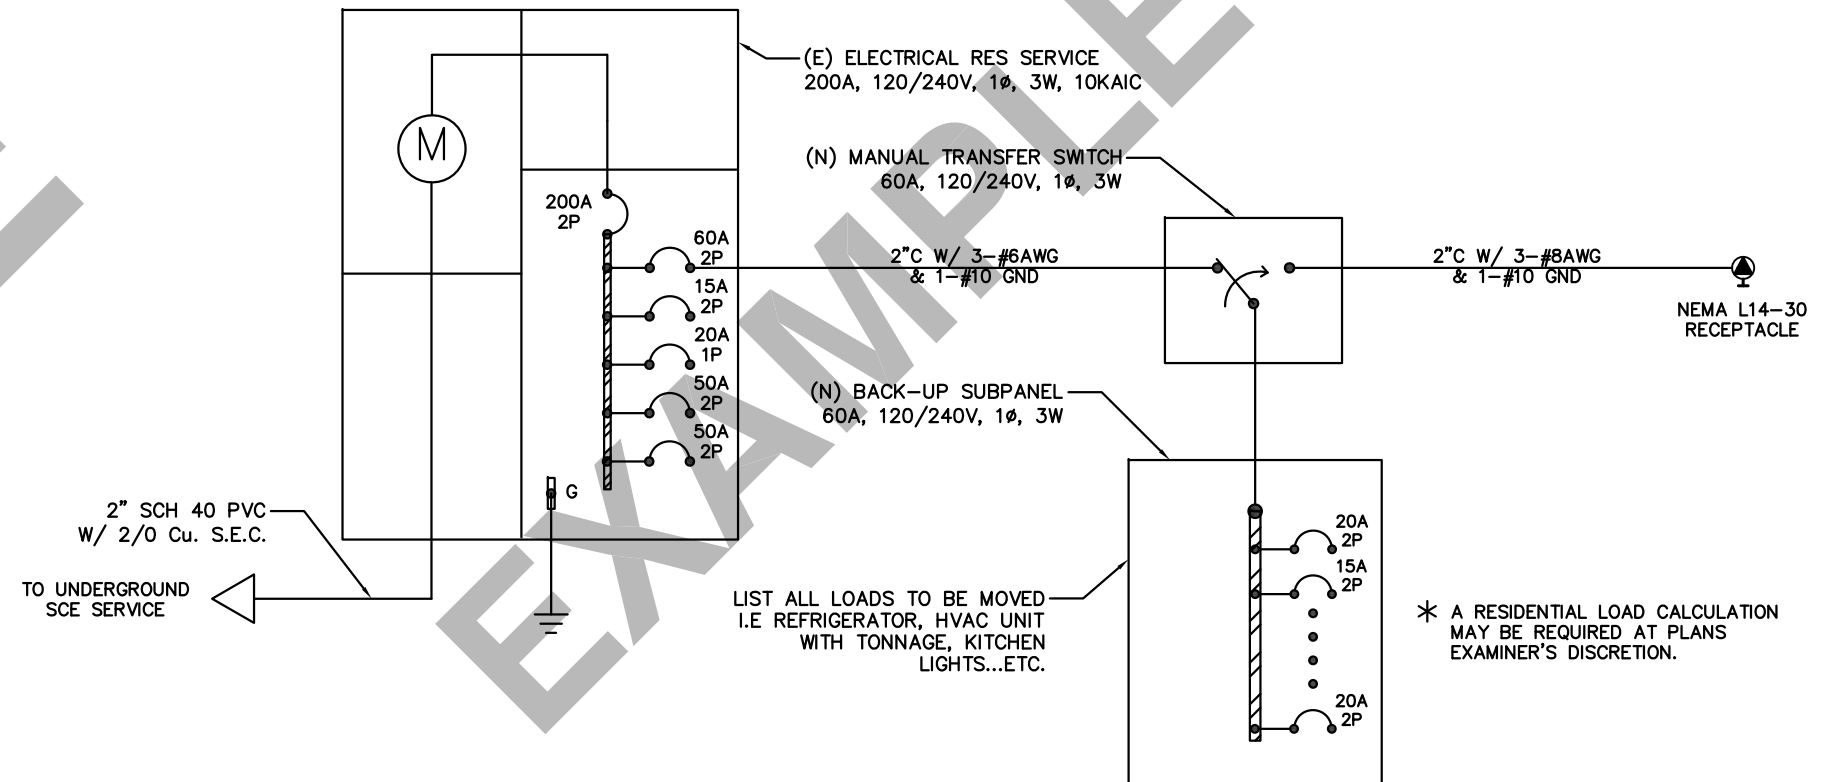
(E) ELECTRICAL RES SERVICE
200A, 120/240V, 1ø, 3W, 10KAIC

M

200A
2P

60A
2P

15A
2P

20A
1P

50A
2P

50A
2P

G

(N) MANUAL TRANSFER SWITCH
60A, 120/240V, 1ø, 3W

2"C W/ 3-#6AWG
& 1-#10 GND

2"C W/ 3-#8AWG
& 1-#10 GND

NEMA L14-30
RECEPTACLE

(N) BACK-UP SUBPANEL
60A, 120/240V, 1ø, 3W

2" SCH 40 PVC
W/ 2/0 Cu. S.E.C.

TO UNDERGROUND
SCE SERVICE

20A
2P

15A
2P

20A
2P

LIST ALL LOADS TO BE MOVED
I.E REFRIGERATOR, HVAC UNIT
WITH TONNAGE, KITCHEN
LIGHTS...ETC.

* A RESIDENTIAL LOAD CALCULATION
MAY BE REQUIRED AT PLANS
EXAMINER'S DISCRETION.

EXAMPLE